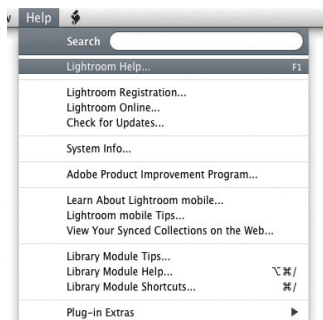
v Help

Search

Lightroom Help... F1

Lightroom Registration...
Lightroom Online...
Check for Updates...

System Info...

Adobe Product Improvement Program...

Learn About Lightroom mobile...
Lightroom mobile Tips...
View Your Synced Collections on the Web...

Library Module Tips...
Library Module Help... ⌥⌘/
Library Module Shortcuts... ⌘/

Plug-in Extras ▶